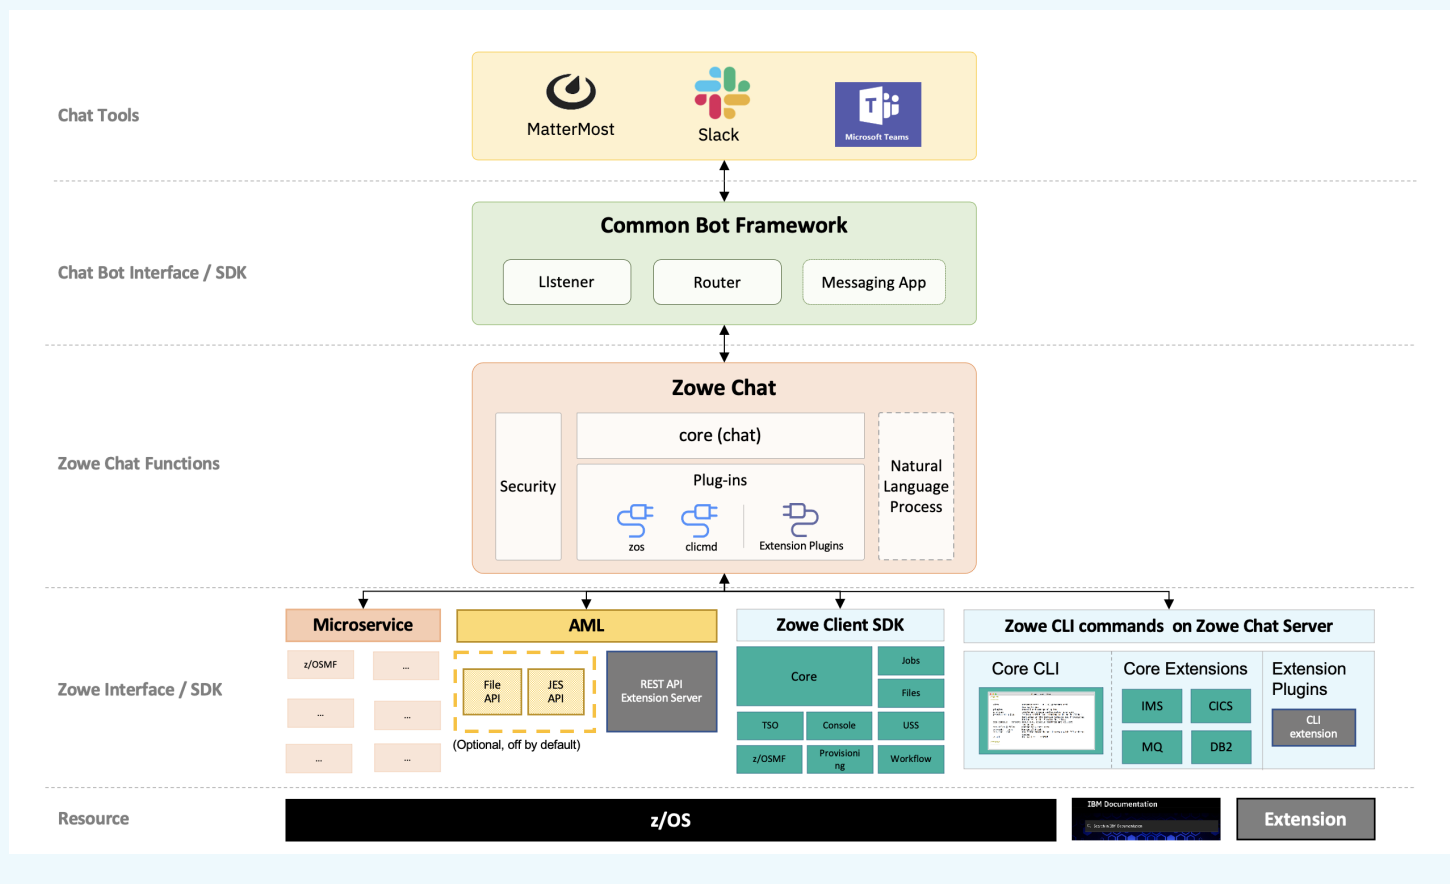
Chat Tools

MatterMost

Slack

Microsoft Teams

Chat Bot Interface / SDK

Common Bot Framework

LIstener

Router

Messaging App

Zowe Chat Functions

Zowe Chat

Security

core (chat)

Plug-ins

zos

clicmd

Extension Plugins

Natural Language Process

Zowe Interface / SDK

Microservice

z/OSMF

...

...

...

...

...

AML

File API

JES API

REST API Extension Server

(Optional, off by default)

Zowe Client SDK

Core

Jobs

Files

TSO

Console

USS

z/OSMF

Provisioning

Workflow

Zowe CLI commands on Zowe Chat Server

Core CLI

Core Extensions

IMS

CICS

MQ

DB2

Extension Plugins

CLI extension

Resource

z/OS

IBM Documentation

Extension